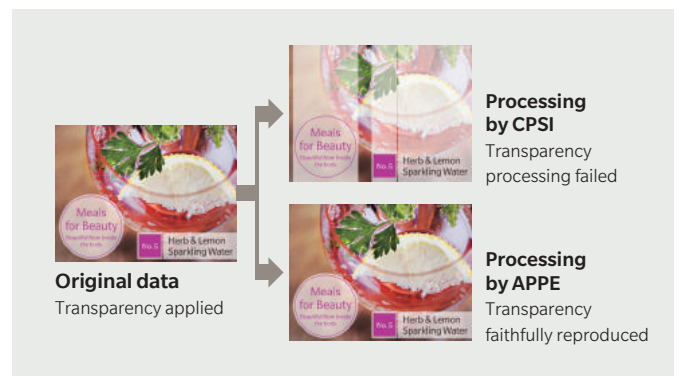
Meals for Beauty
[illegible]
No.5 Herb & Lemon Sparkling Water

Original data
Transparency applied

Meals for Beauty
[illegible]
No.5 Herb & Lemon Sparkling Water

Processing by CPSI
Transparency processing failed

Meals for Beauty
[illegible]
No.5 Herb & Lemon Sparkling Water

Processing by APPE
Transparency faithfully reproduced